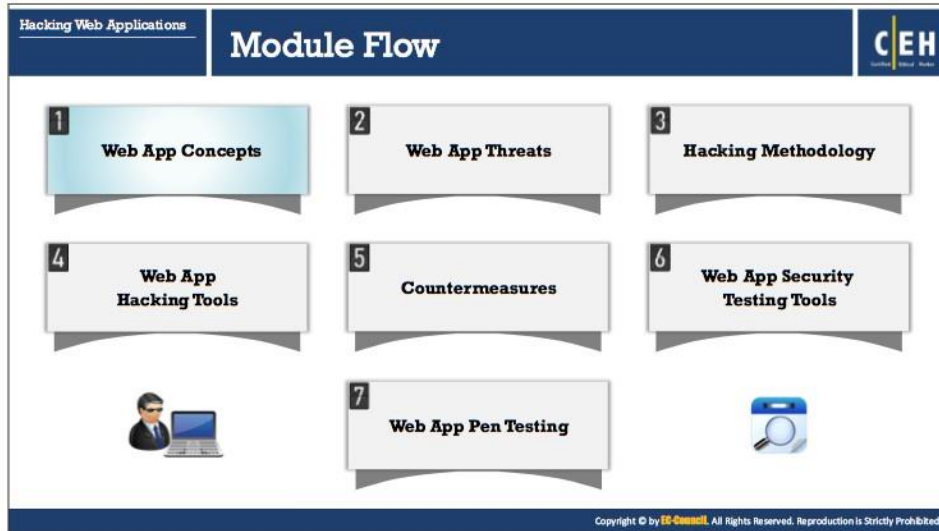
Hacking Web Applications

Module Flow

C|EH

Certified Ethical Hacker

1 Web App Concepts

2 Web App Threats

3 Hacking Methodology

4 Web App Hacking Tools

5 Countermeasures

6 Web App Security Testing Tools

7 Web App Pen Testing

Copyright © by EC-Council. All Rights Reserved. Reproduction is Strictly Prohibited.